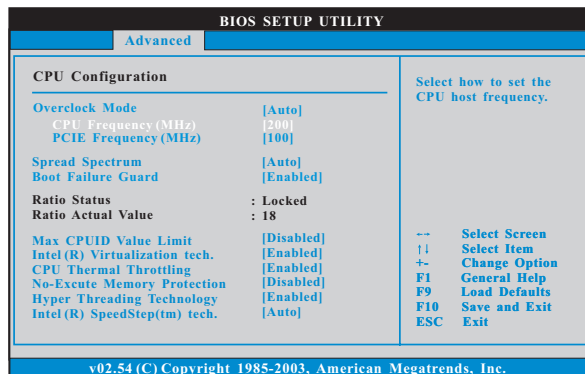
BIOS SETUP UTILITY

Advanced

CPU Configuration

Overclock Mode [Auto]
CPU Frequency (MHz) [200]
PCIE Frequency (MHz) [100]

Spread Spectrum [Auto]
Boot Failure Guard [Enabled]

Ratio Status : Locked
Ratio Actual Value : 18

Max CPUID Value Limit [Disabled]
Intel (R) Virtualization tech. [Enabled]
CPU Thermal Throttling [Enabled]
No-Excute Memory Protection [Disabled]
Hyper Threading Technology [Enabled]
Intel (R) SpeedStep(tm) tech. [Auto]

Select how to set the CPU host frequency.

←→ Select Screen
↑↓ Select Item
+- Change Option
F1 General Help
F9 Load Defaults
F10 Save and Exit
ESC Exit

v02.54 (C) Copyright 1985-2003, American Megatrends, Inc.